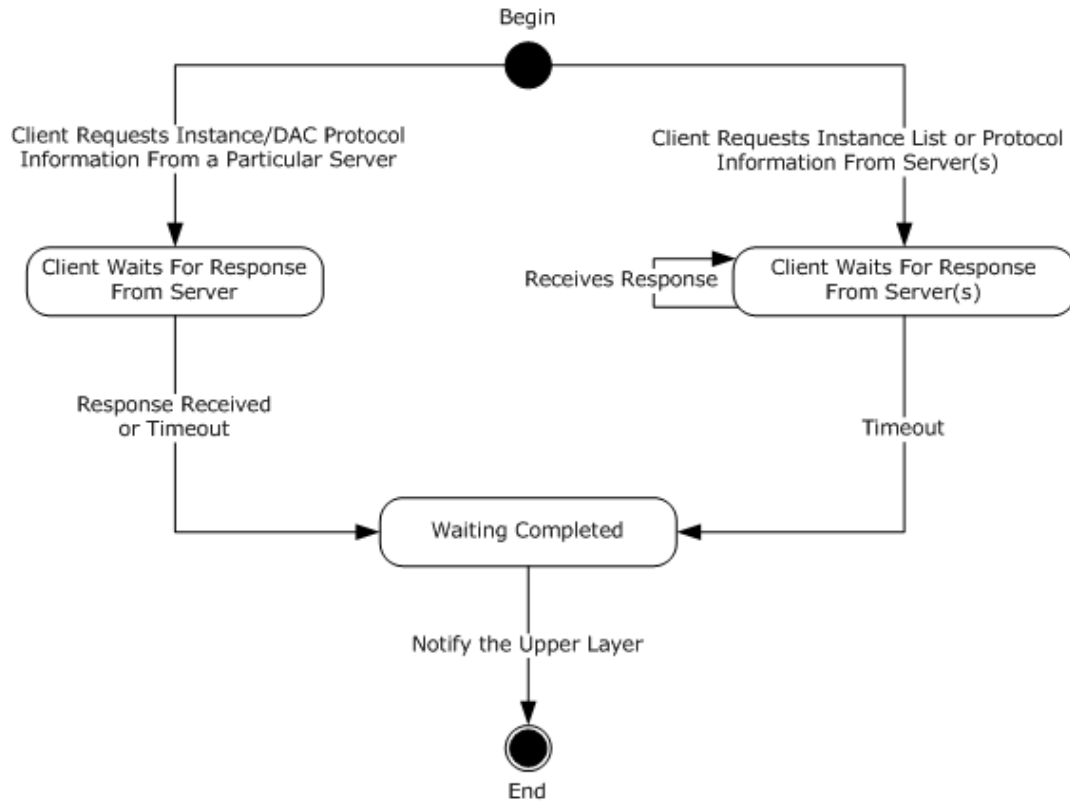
Begin

Client Requests Instance/DAC Protocol Information From a Particular Server

Client Requests Instance List or Protocol Information From Server(s)

Client Waits For Response From Server

Receives Response

Client Waits For Response From Server(s)

Response Received or Timeout

Timeout

Waiting Completed

Notify the Upper Layer

End